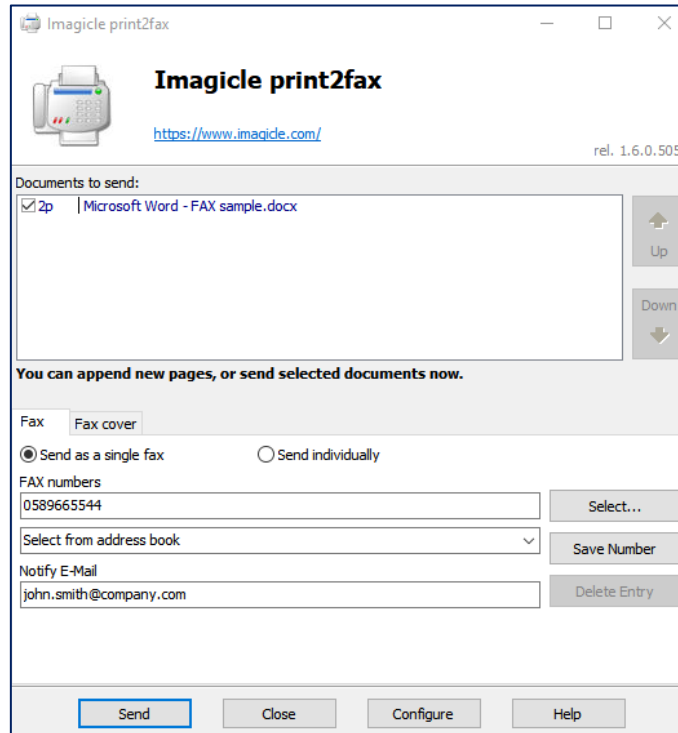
Imagicle print2fax

Imagicle print2fax

https://www.imagicle.com/

rel. 1.6.0.505

Documents to send:

| | |
|---|---|
| ☑ 2p | Microsoft Word - FAX sample.docx |

Up

Down

You can append new pages, or send selected documents now.

Fax | Fax cover

Send as a single fax

Send individually

FAX numbers

0589665544

Select...

Select from address book

Save Number

Notify E-Mail

john.smith@company.com

Delete Entry

Send | Close | Configure | Help